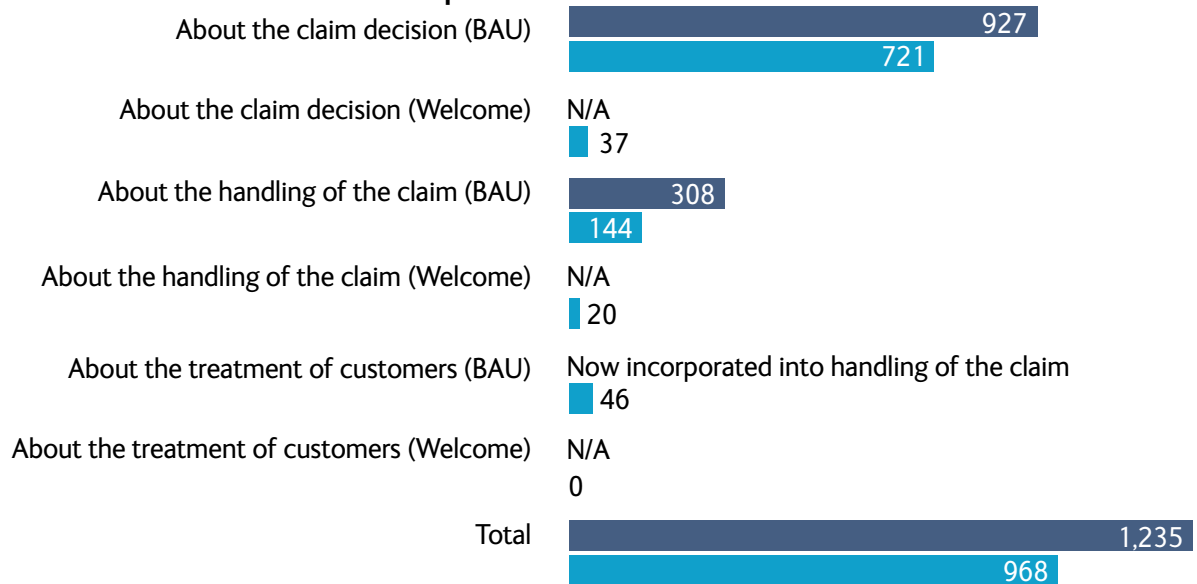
About the claim decision (BAU) 927 721

About the claim decision (Welcome) N/A 37

About the handling of the claim (BAU) 308 144

About the handling of the claim (Welcome) N/A 20

About the treatment of customers (BAU) Now incorporated into handling of the claim 46

About the treatment of customers (Welcome) N/A 0

Total 1,235 968